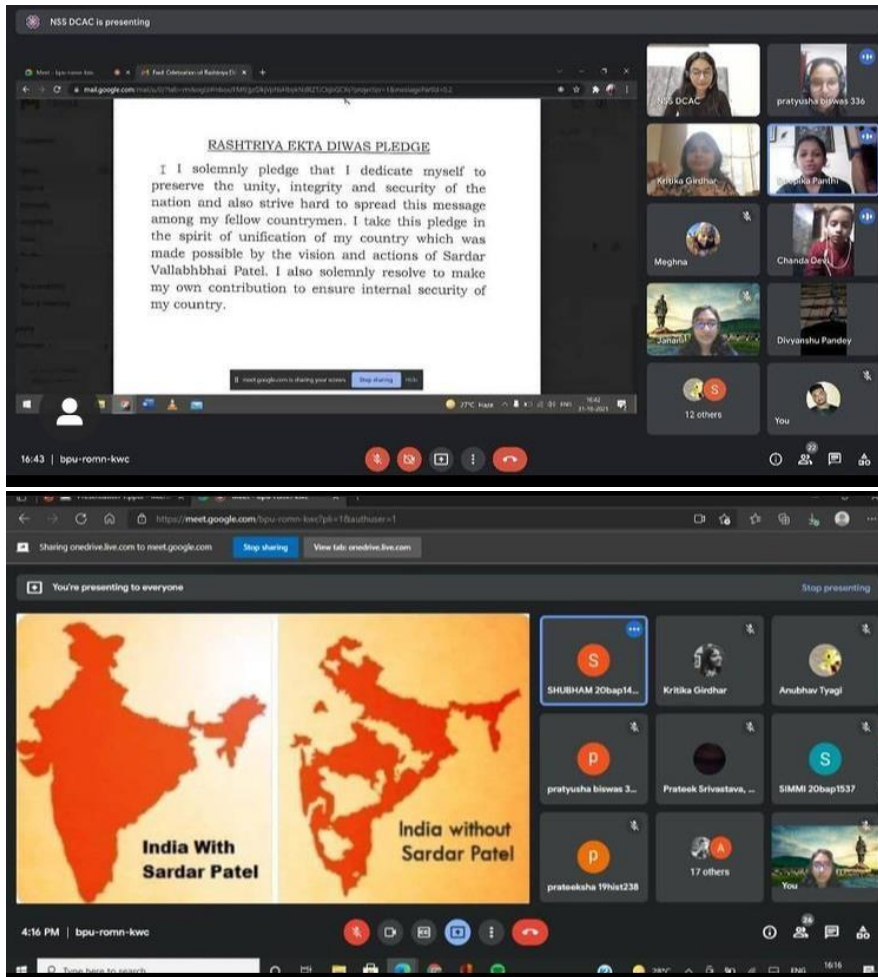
NSS DCAC is presenting

RASHTRIYA EKTA DIWAS PLEDGE

I I solemnly pledge that I dedicate myself to preserve the unity, integrity and security of the nation and also strive hard to spread this message among my fellow countrymen. I take this pledge in the spirit of unification of my country which was made possible by the vision and actions of Sardar Vallabhbhai Patel. I also solemnly resolve to make my own contribution to ensure internal security of my country.

meet.google.com is sharing your screen. Stop sharing Hide

27°C Haze 16:42 31-10-2021

NSS DCAC
pratyusha biswas 336
Kritika Girdhar
Deepika Panthi
Meghna
Chanda Devi
Janani
Divyanshu Pandey
S
12 others
You

16:43 | bpu-romn-kwc

22

https://meet.google.com/bpu-romn-kwc?pli=1&authuser=1

Sharing onedrive.live.com to meet.google.com Stop sharing View tab: onedrive.live.com

You're presenting to everyone Stop presenting

India With Sardar Patel

India without Sardar Patel

S
SHUBHAM 20bap14...
Kritika Girdhar
Anubhav Tyagi
p
pratyusha biswas 3...
Prateek Srivastava, ...
S
SIMMI 20bap1537
p
prateeksha 19hist238
A
17 others
You

4:16 PM | bpu-romn-kwc

26

Type here to search

ENG 16:16